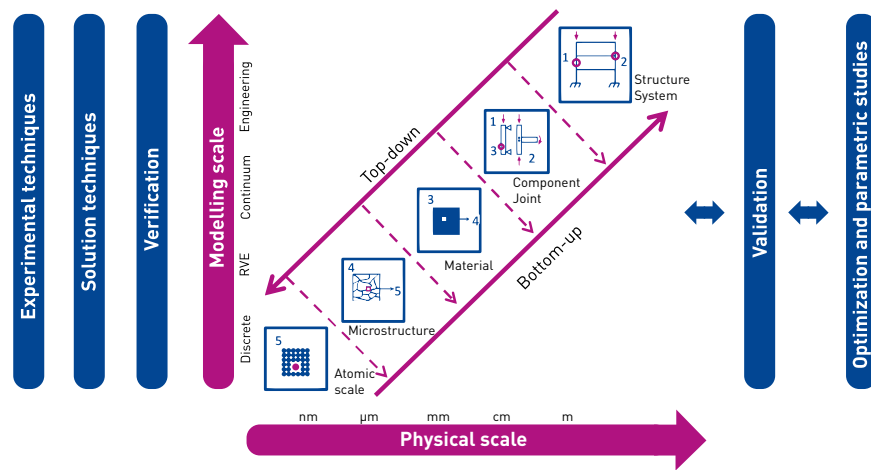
Experimental techniques

Solution techniques

Verification

Modelling scale

Engineering

Continuum

RVE

Discrete

Top-down

Bottom-up

1

2

Structure
System

1

3

2

Component
Joint

3

4

Material

4

5

Microstructure

5

Atomic
scale

Validation

Optimization and parametric studies

nm

µm

mm

cm

m

Physical scale